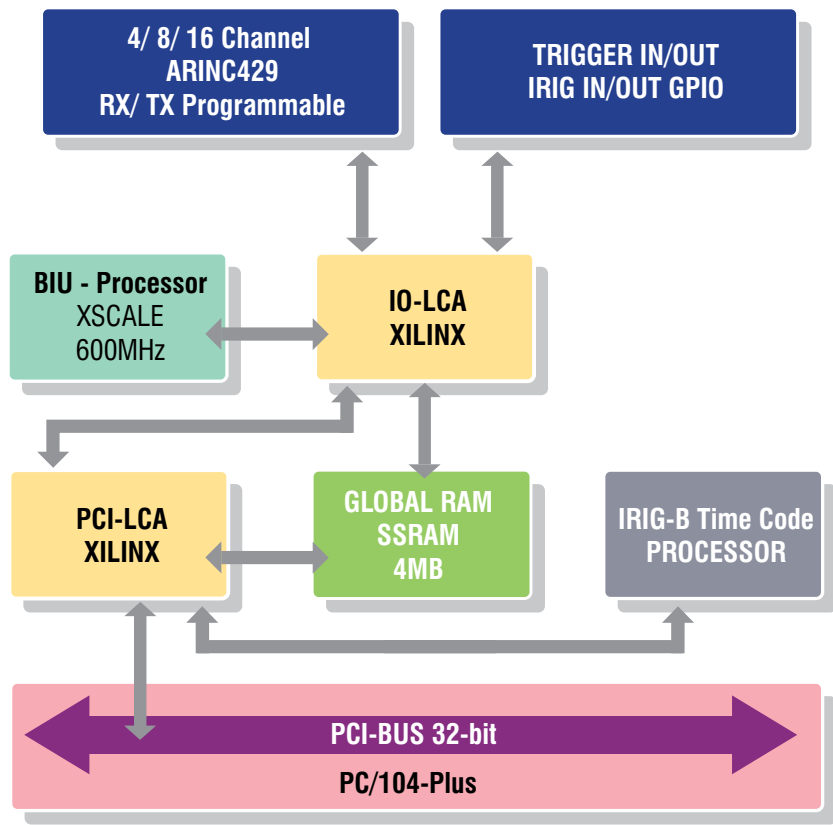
4/ 8/ 16 Channel
ARINC429
RX/ TX Programmable

TRIGGER IN/OUT
IRIG IN/OUT GPIO

BIU - Processor
XSCALE
600MHz

IO-LCA
XILINX

PCI-LCA
XILINX

GLOBAL RAM
SSRAM
4MB

IRIG-B Time Code
PROCESSOR

PCI-BUS 32-bit

PC/104-Plus